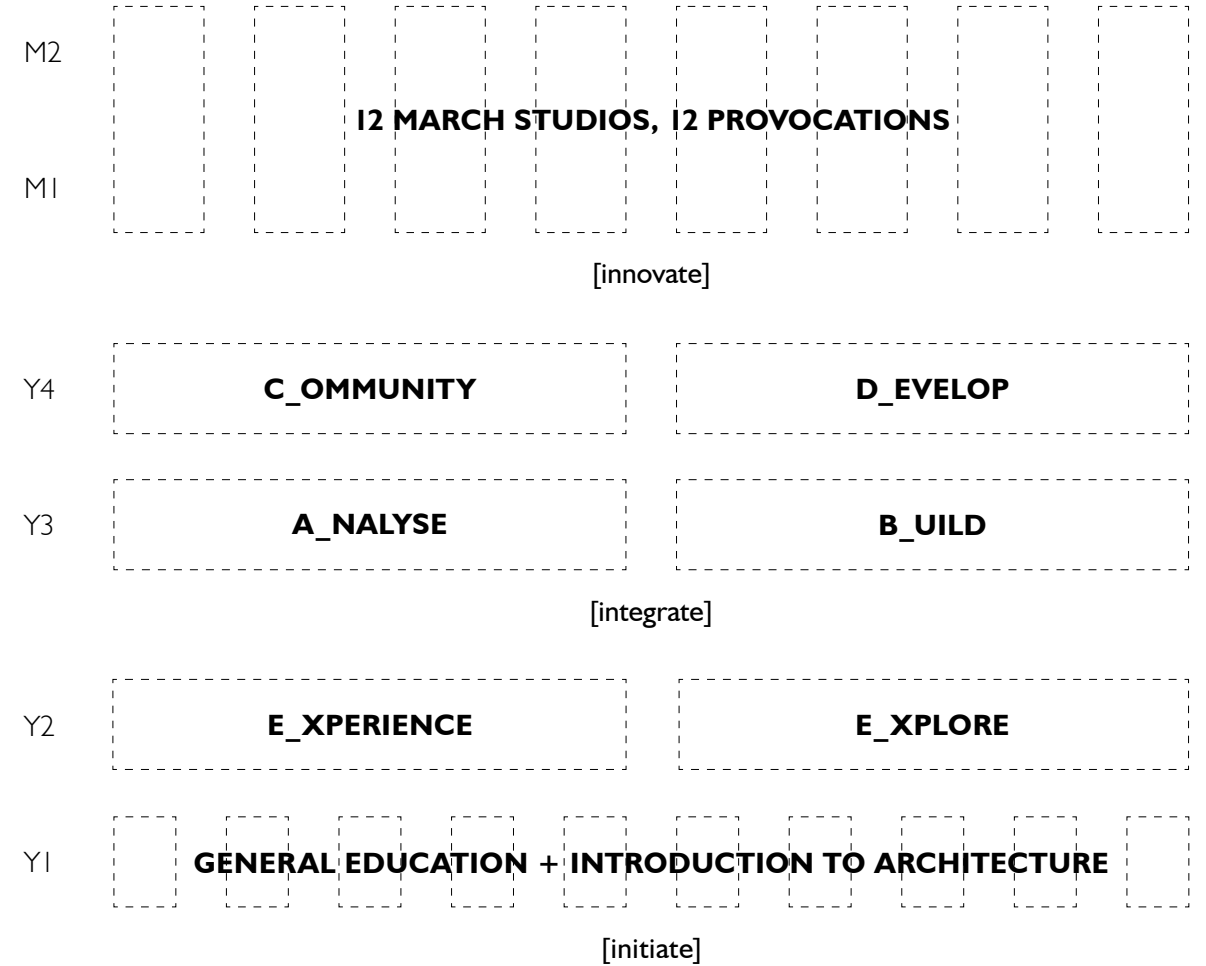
M2

M1

12 MARCH STUDIOS, 12 PROVOCATIONS

[innovate]

Y4 C_OMMUNITY D_EVELOP

Y3 A_NALYSE B_UILD

[integrate]

Y2 E_XPERIENCE E_XPLORE

Y1 GENERAL EDUCATION + INTRODUCTION TO ARCHITECTURE

[initiate]